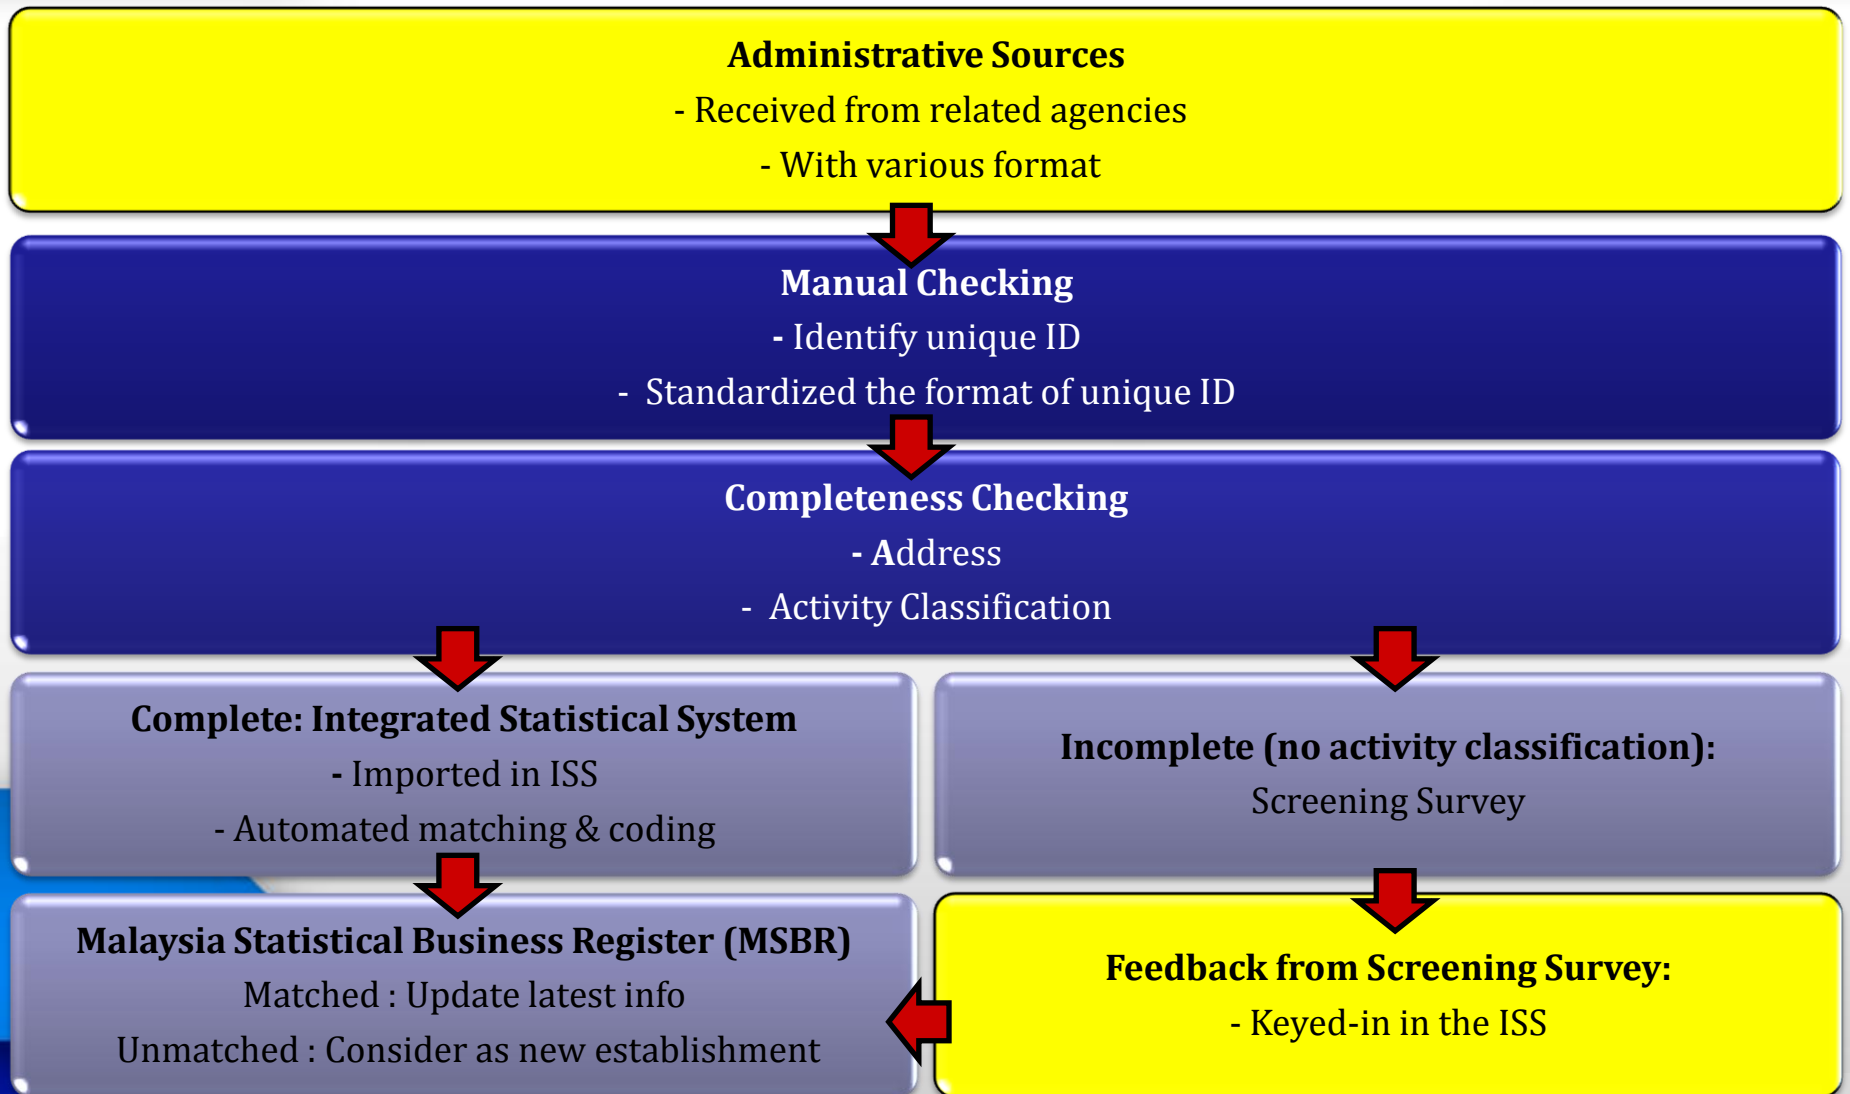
**Administrative Sources**
- Received from related agencies
- With various format

**Manual Checking**
- Identify unique ID
- Standardized the format of unique ID

**Completeness Checking**
- Address
- Activity Classification

**Complete: Integrated Statistical System**
- Imported in ISS
- Automated matching & coding

**Incomplete (no activity classification):**
Screening Survey

**Malaysia Statistical Business Register (MSBR)**
Matched : Update latest info
Unmatched : Consider as new establishment

**Feedback from Screening Survey:**
- Keyed-in in the ISS